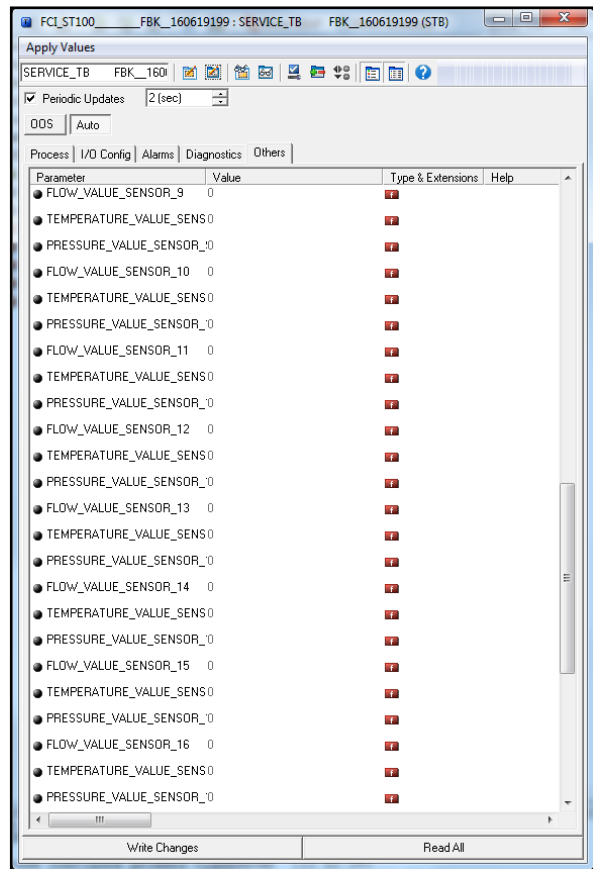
FCI_ST100_______FBK__160619199 : SERVICE_TB FBK__160619199 (STB)

Apply Values

SERVICE_TB FBK__160

Periodic Updates 2 (sec)

OOS Auto

Process | I/O Config | Alarms | Diagnostics | Others

| Parameter | Value | Type & Extensions | Help |
|---|---|---|---|
| FLOW_VALUE_SENSOR_9 | 0 | F | |
| TEMPERATURE_VALUE_SENS | 0 | F | |
| PRESSURE_VALUE_SENSOR_ | 0 | F | |
| FLOW_VALUE_SENSOR_10 | 0 | F | |
| TEMPERATURE_VALUE_SENS | 0 | F | |
| PRESSURE_VALUE_SENSOR_ | 0 | F | |
| FLOW_VALUE_SENSOR_11 | 0 | F | |
| TEMPERATURE_VALUE_SENS | 0 | F | |
| PRESSURE_VALUE_SENSOR_ | 0 | F | |
| FLOW_VALUE_SENSOR_12 | 0 | F | |
| TEMPERATURE_VALUE_SENS | 0 | F | |
| PRESSURE_VALUE_SENSOR_ | 0 | F | |
| FLOW_VALUE_SENSOR_13 | 0 | F | |
| TEMPERATURE_VALUE_SENS | 0 | F | |
| PRESSURE_VALUE_SENSOR_ | 0 | F | |
| FLOW_VALUE_SENSOR_14 | 0 | F | |
| TEMPERATURE_VALUE_SENS | 0 | F | |
| PRESSURE_VALUE_SENSOR_ | 0 | F | |
| FLOW_VALUE_SENSOR_15 | 0 | F | |
| TEMPERATURE_VALUE_SENS | 0 | F | |
| PRESSURE_VALUE_SENSOR_ | 0 | F | |
| FLOW_VALUE_SENSOR_16 | 0 | F | |
| TEMPERATURE_VALUE_SENS | 0 | F | |
| PRESSURE_VALUE_SENSOR_ | 0 | F | |

Write Changes Read All